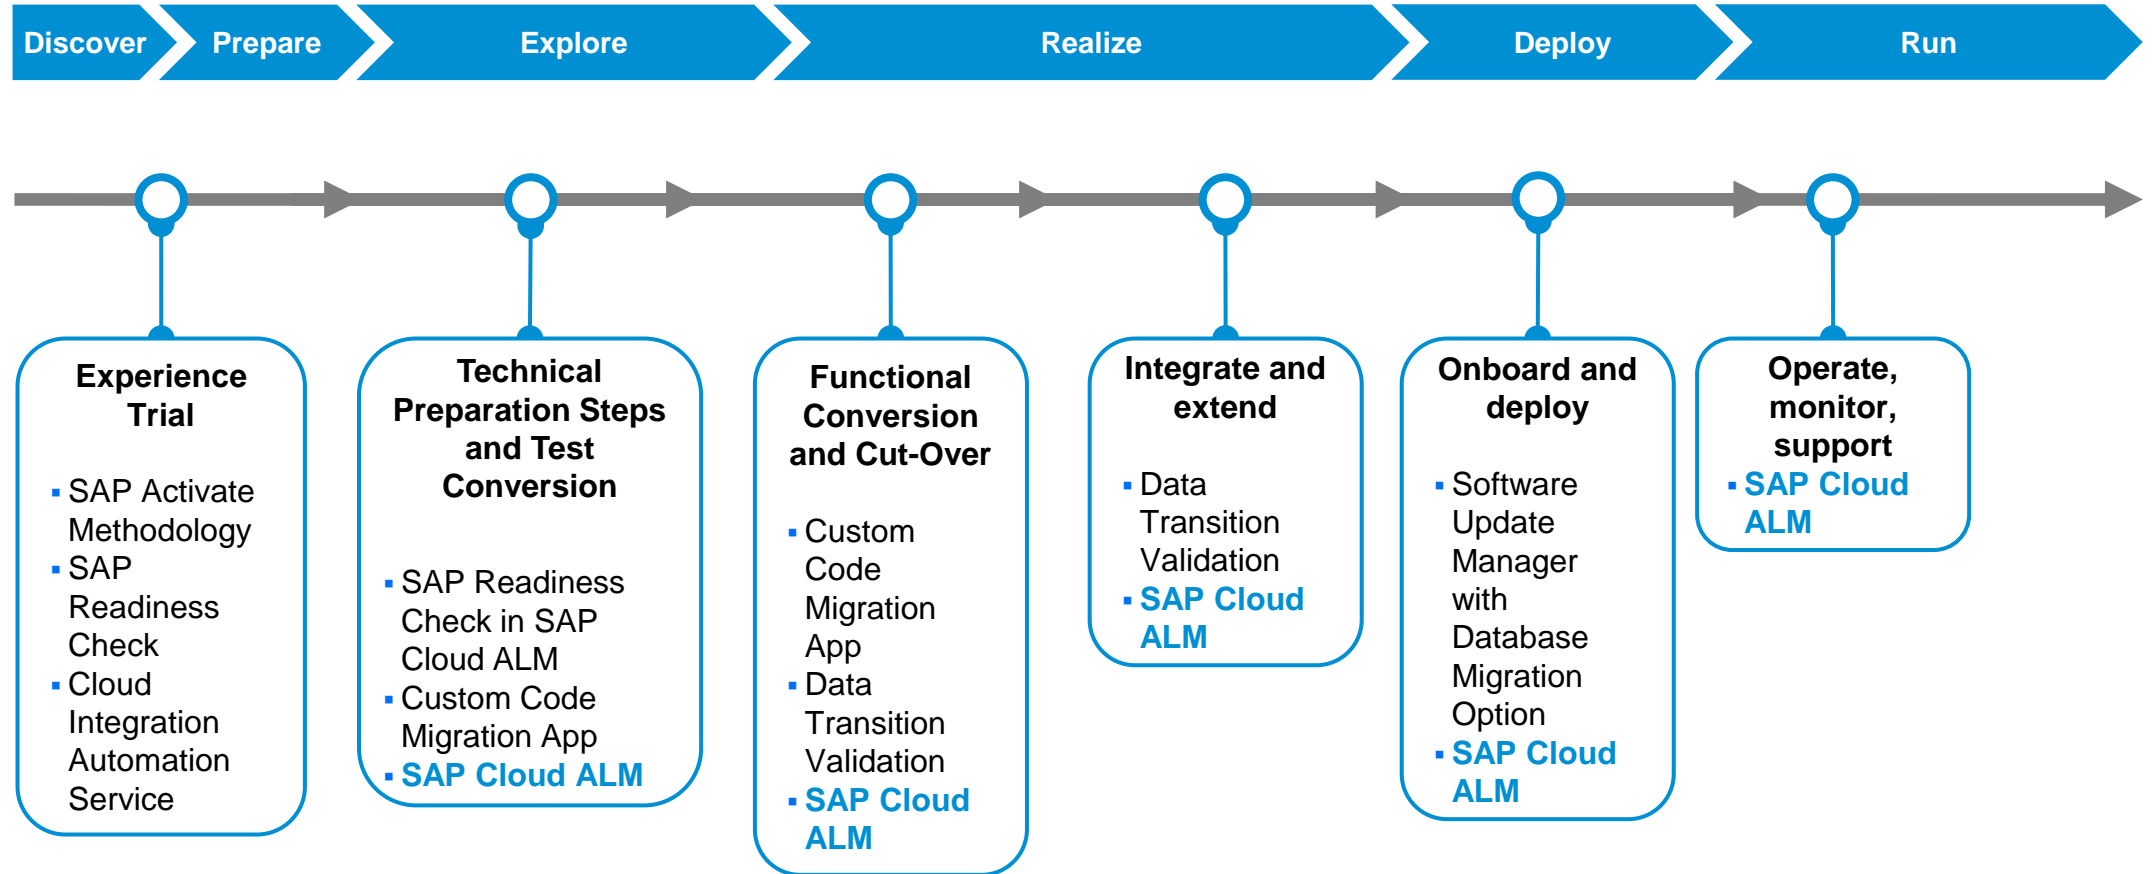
Discover Prepare Explore Realize Deploy Run

Experience Trial

- SAP Activate Methodology
- SAP Readiness Check
- Cloud Integration Automation Service

Technical Preparation Steps and Test Conversion

- SAP Readiness Check in SAP Cloud ALM
- Custom Code Migration App
- SAP Cloud ALM

Functional Conversion and Cut-Over

- Custom Code Migration App
- Data Transition Validation
- SAP Cloud ALM

Integrate and extend

- Data Transition Validation
- SAP Cloud ALM

Onboard and deploy

- Software Update Manager with Database Migration Option
- SAP Cloud ALM

Operate, monitor, support

- SAP Cloud ALM